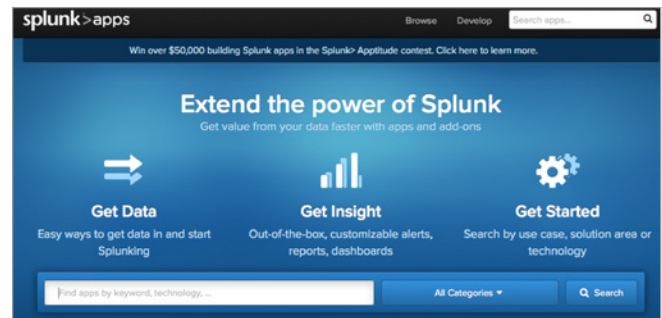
splunk>apps

Browse Develop Search apps...

Win over $50,000 building Splunk apps in the Splunk> Apptitude contest. Click here to learn more.

Extend the power of Splunk

Get value from your data faster with apps and add-ons

Get Data

Easy ways to get data in and start Splunking

Get Insight

Out-of-the-box, customizable alerts, reports, dashboards

Get Started

Search by use case, solution area or technology

Find apps by keyword, technology, ...

All Categories

Search